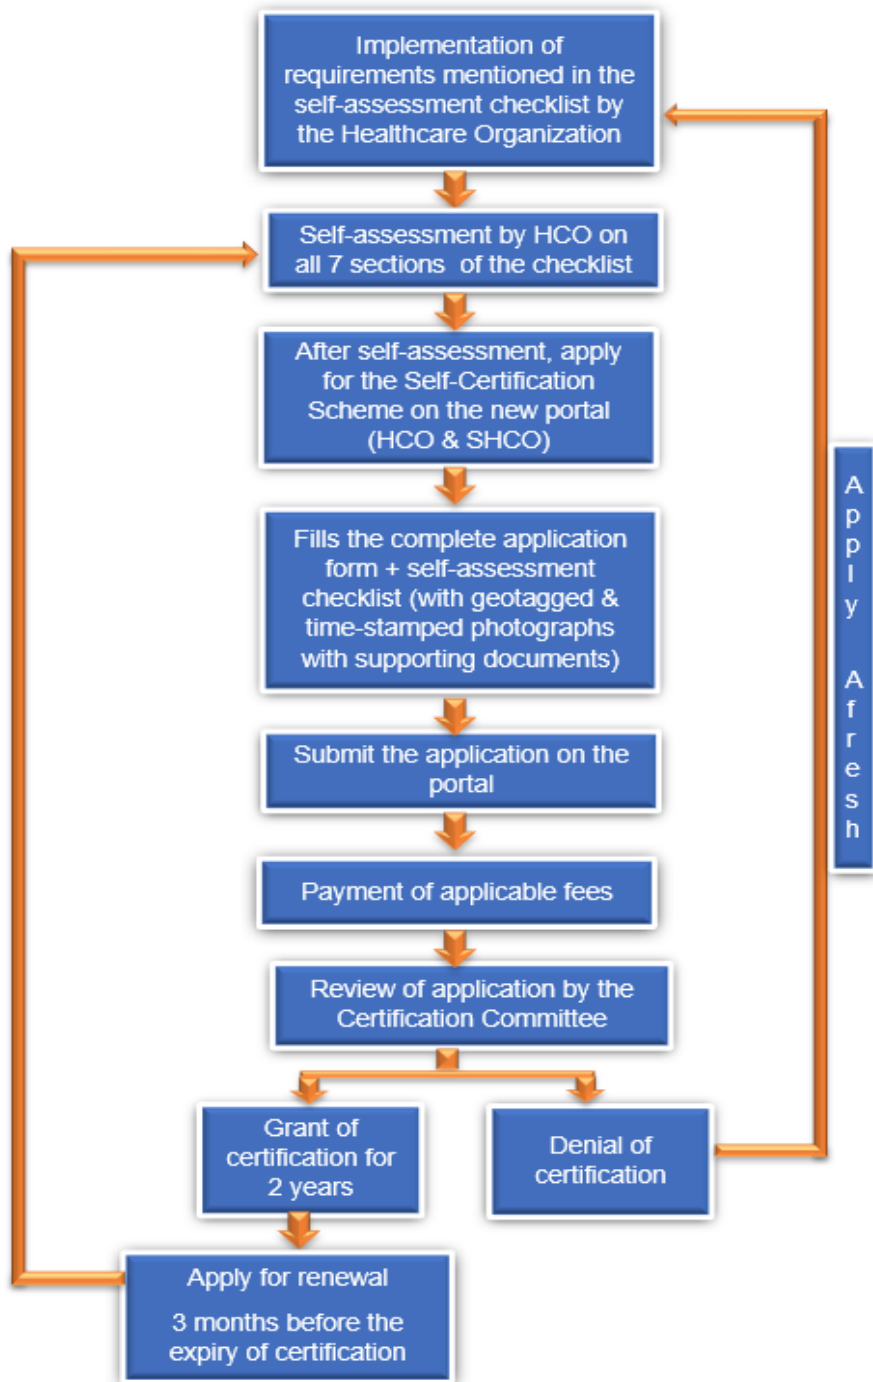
Implementation of requirements mentioned in the self-assessment checklist by the Healthcare Organization

Self-assessment by HCO on all 7 sections of the checklist

After self-assessment, apply for the Self-Certification Scheme on the new portal (HCO & SHCO)

Fills the complete application form + self-assessment checklist (with geotagged & time-stamped photographs with supporting documents)

Submit the application on the portal

Payment of applicable fees

Review of application by the Certification Committee

Grant of certification for 2 years

Denial of certification

Apply for renewal

3 months before the expiry of certification

Apply Afresh